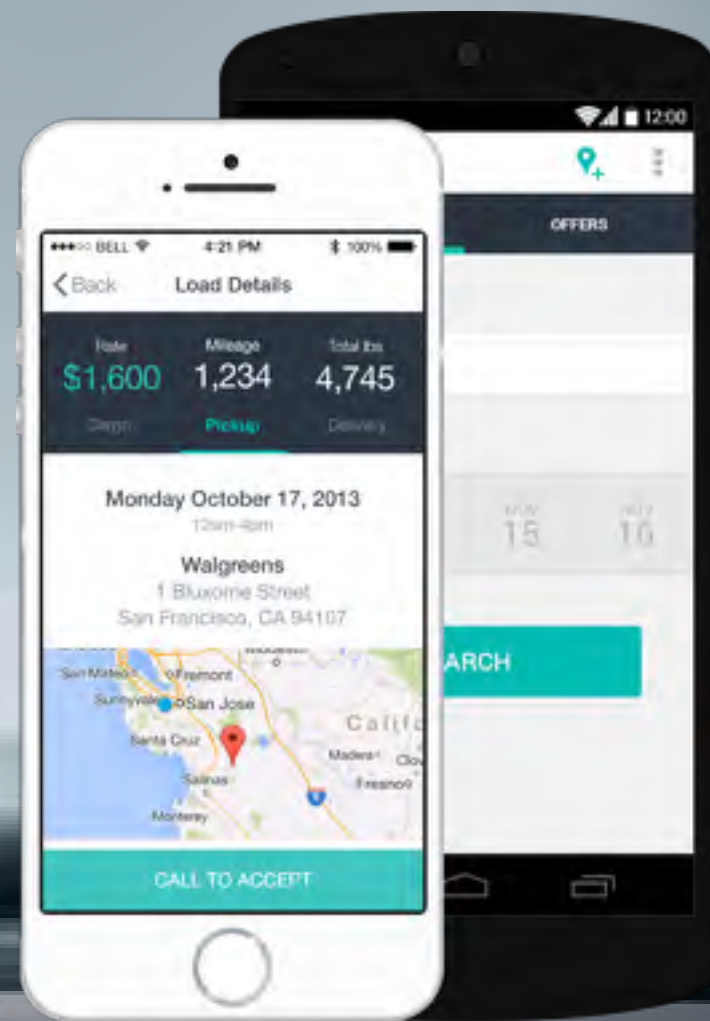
12:00

OFFERS

NOV 15

NOV 16

ARCH

•••○○ BELL 4:21 PM 100%

< Back Load Details

Rate $1,600 Cargo

Mileage 1,234 Pickup

Total lbs 4,745 Delivery

Monday October 17, 2013
12am-4pm

Walgreens
1 Bluxome Street
San Francisco, CA 94107

San Mateo Fremont Sunnyvale San Jose Santa Cruz Salinas Monterey Madera Fresno Califo

CALL TO ACCEPT